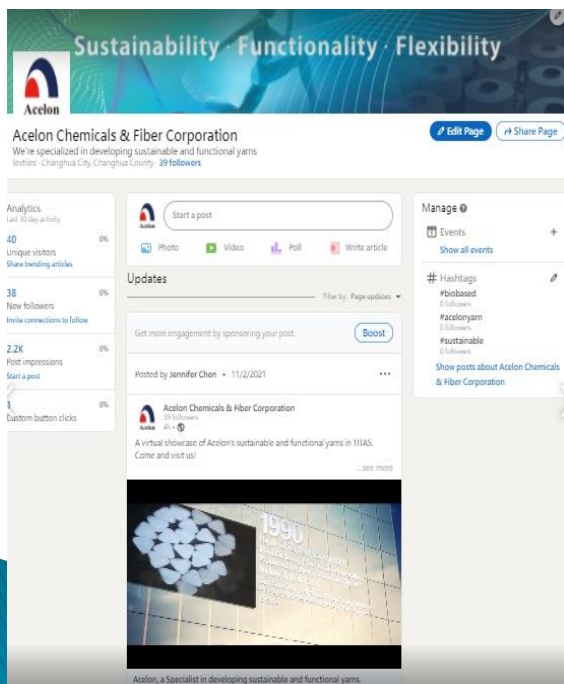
Sustainability · Functionality · Flexibility

Acelon

Acelon Chemicals & Fiber Corporation
We're specialized in developing sustainable and functional yarns
textiles · Changhua City, Changhua County · 39 followers

Edit Page
Share Page

Analytics
Last 30 day activity

40
Unique visitors
Share trending articles
0%

38
New followers
Invite connections to follow
0%

2.2K
Post impressions
Start a post
0%

1
Custom button clicks
0%

Start a post
Photo
Video
Poll
Write article

Updates
Filter by: Page updates

Get more engagement by sponsoring your post.
Boost

Posted by Jennifer Chen • 11/2/2021

Acelon Chemicals & Fiber Corporation
39 followers
4h •

A virtual showcase of Acelon's sustainable and functional yarns in TITAS. Come and visit us!
...see more

1990

Acelon, a Specialist in developing sustainable and functional yarns.

Manage
Events
Show all events

Hashtags
#biobased
0 followers
#acelonyarn
0 followers
#sustainable
0 followers
Show posts about Acelon Chemicals & Fiber Corporation